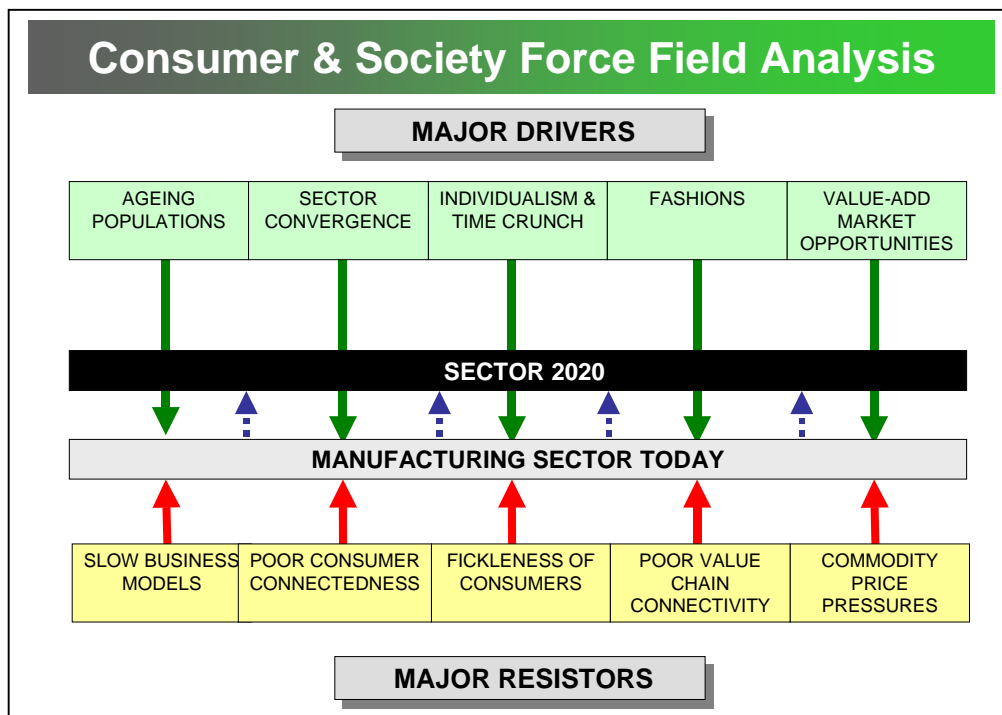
Consumer & Society Force Field Analysis

MAJOR DRIVERS

AGEING POPULATIONS

SECTOR CONVERGENCE

INDIVIDUALISM & TIME CRUNCH

FASHIONS

VALUE-ADD MARKET OPPORTUNITIES

SECTOR 2020

MANUFACTURING SECTOR TODAY

SLOW BUSINESS MODELS

POOR CONSUMER CONNECTEDNESS

FICKLENESS OF CONSUMERS

POOR VALUE CHAIN CONNECTIVITY

COMMODITY PRICE PRESSURES

MAJOR RESISTORS